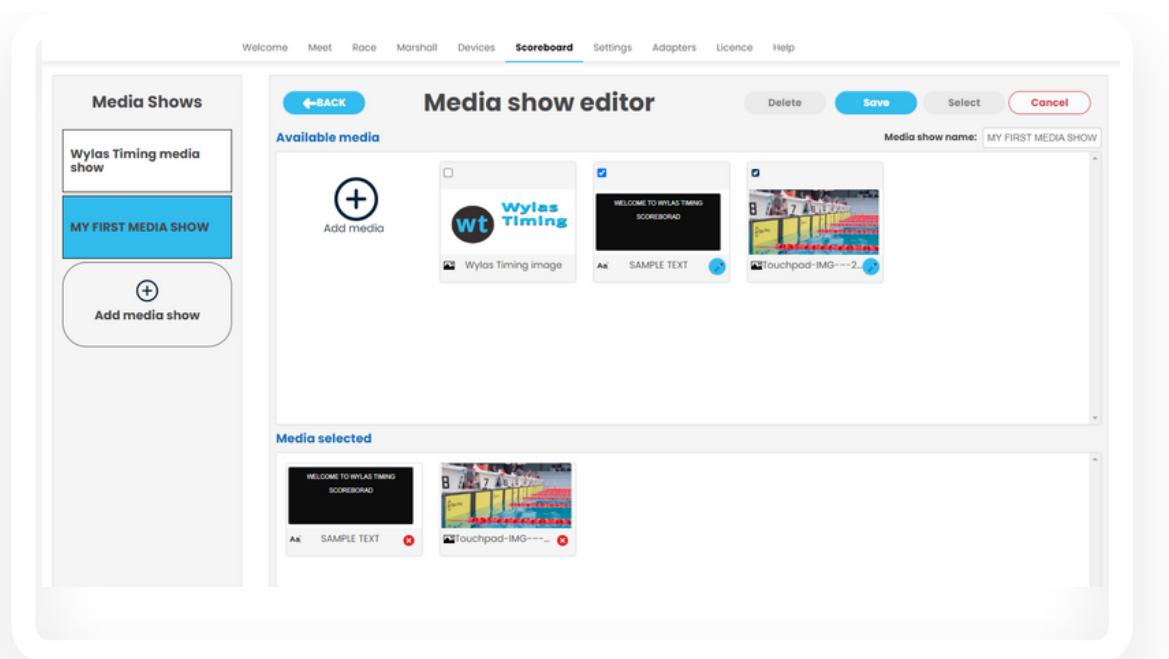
Welcome Meet Race Marshall Devices Scoreboard Settings Adapters Licence Help

Media Shows

Wylas Timing media show

MY FIRST MEDIA SHOW

Add media show

BACK

Media show editor

Delete Save Select Cancel

Available media

Media show name: MY FIRST MEDIA SHOW

Add media

wt Wylas Timing

Wylas Timing image

WELCOME TO WYLAS TIMING SCOREBORAD

Aa SAMPLE TEXT

Touchpad-IMG---2...

Media selected

WELCOME TO WYLAS TIMING SCOREBORAD

Aa SAMPLE TEXT

Touchpad-IMG---...